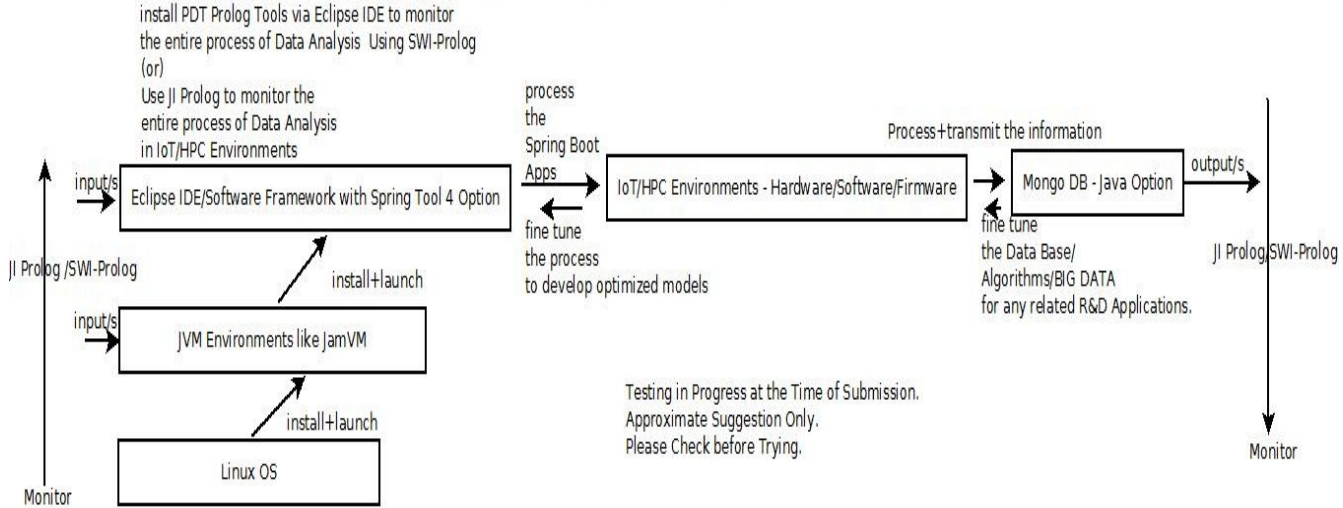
install PDT Prolog Tools via Eclipse IDE to monitor the entire process of Data Analysis Using SWI-Prolog
(or)
Use JI Prolog to monitor the entire process of Data Analysis in IoT/HPC Environments

input/s

Eclipse IDE/Software Framework with Spring Tool 4 Option

process the Spring Boot Apps

fine tune the process to develop optimized models

IoT/HPC Environments - Hardware/Software/Firmware

Process+transmit the information

Mongo DB - Java Option

output/s

fine tune the Data Base/ Algorithms/BIG DATA for any related R&D Applications.

JI Prolog /SWI-Prolog

JI Prolog/SWI-Prolog

install+launch

input/s

JVM Environments like JamVM

install+launch

Linux OS

Testing in Progress at the Time of Submission.
Approximate Suggestion Only.
Please Check before Trying.

Monitor

Monitor